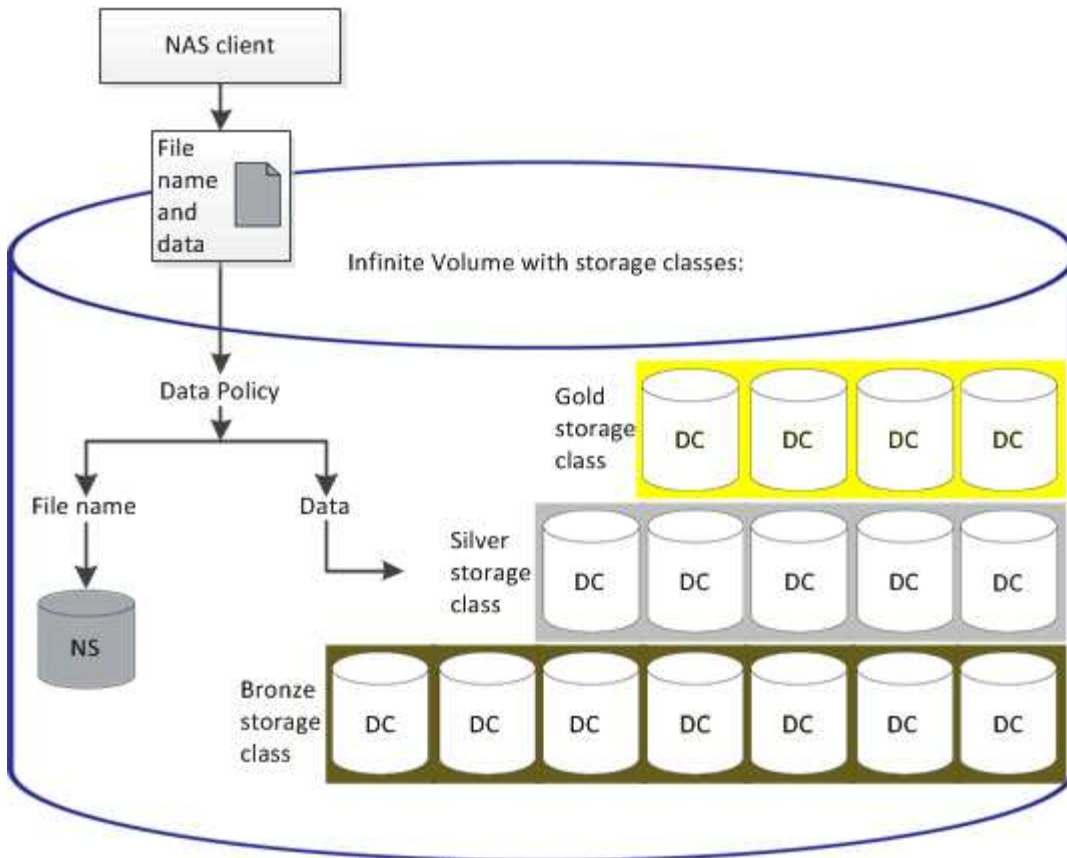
NAS client

File name and data

Infinite Volume with storage classes:

Data Policy

File name

Data

NS

Gold storage class

DC DC DC DC

Silver storage class

DC DC DC DC DC

Bronze storage class

DC DC DC DC DC DC DC